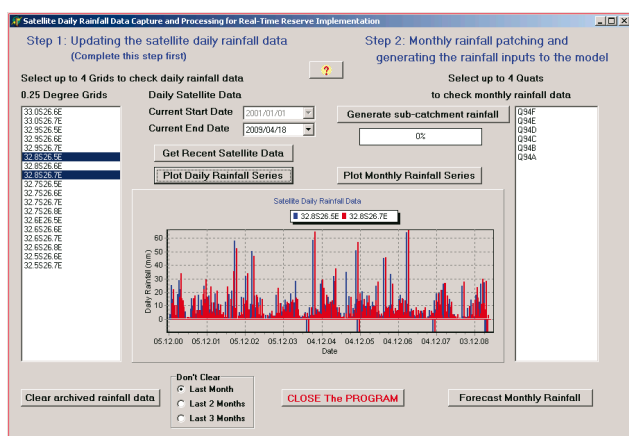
Satellite Daily Rainfall Data Capture and Processing for Real-Time Reserve Implementation

Step 1: Updating the satellite daily rainfall data
(Complete this step first)

?

Step 2: Monthly rainfall patching and generating the rainfall inputs to the model

Select up to 4 Grids to check daily rainfall data

Select up to 4 Quats to check monthly rainfall data

0.25 Degree Grids

33.0S26.6E
33.0S26.7E
32.9S26.5E
32.9S26.6E
32.9S26.7E
32.8S26.5E
32.8S26.6E
32.8S26.7E
32.7S26.5E
32.7S26.6E
32.7S26.7E
32.7S26.8E
32.6S26.5E
32.6S26.6E
32.6S26.7E
32.6S26.8E
32.5S26.6E
32.5S26.7E

Daily Satellite Data

Current Start Date 2001/01/01

Current End Date 2009/04/18

Get Recent Satellite Data

Plot Daily Rainfall Series

Generate sub-catchment rainfall

0%

Plot Monthly Rainfall Series

Q94F
Q94E
Q94D
Q94C
Q94B
Q94A

Satellite Daily Rainfall Data

32.8S26.5E 32.8S26.7E

Daily Rainfall (mm)

60
50
40
30
20
10
0

05.12.00 05.12.01 05.12.02 05.12.03 04.12.04 04.12.05 04.12.06 04.12.07 03.12.08

Date

Clear archived rainfall data

Don't Clear
Last Month
Last 2 Months
Last 3 Months

CLOSE The PROGRAM

Forecast Monthly Rainfall